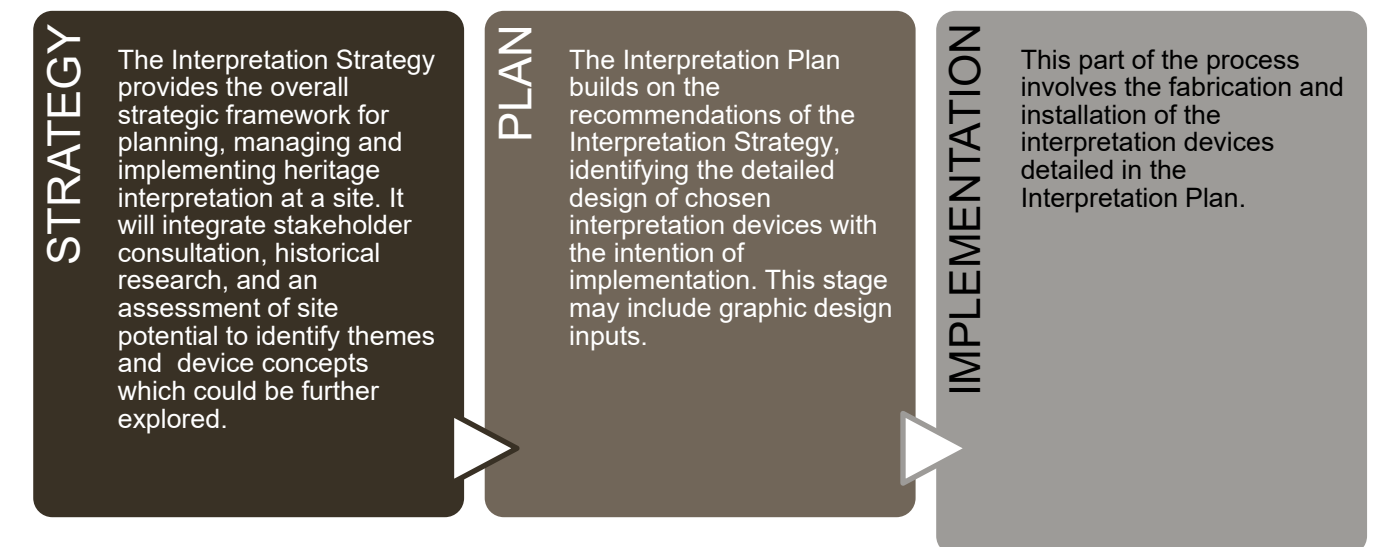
STRATEGY

The Interpretation Strategy provides the overall strategic framework for planning, managing and implementing heritage interpretation at a site. It will integrate stakeholder consultation, historical research, and an assessment of site potential to identify themes and device concepts which could be further explored.

PLAN

The Interpretation Plan builds on the recommendations of the Interpretation Strategy, identifying the detailed design of chosen interpretation devices with the intention of implementation. This stage may include graphic design inputs.

IMPLEMENTATION

This part of the process involves the fabrication and installation of the interpretation devices detailed in the Interpretation Plan.